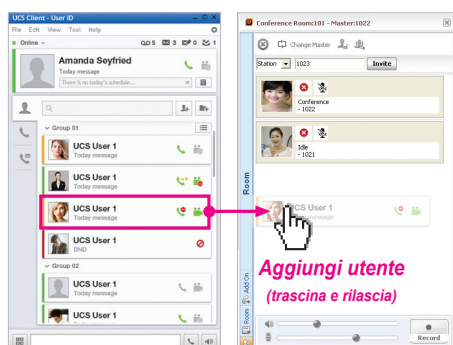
UCS Client - User ID

File Edit View Tool Help

Online

5 3 0 1

Amanda Seyfried

Today message

There is no today's schedule...

Group 01

UCS User 1

Today message

UCS User 1

Today message

UCS User 1

Today message

UCS User 1

DND

Group 02

UCS User 1

Today message

UCS User 1

Today message

UCS User 1

Today message

Conference Room:101 - Master:1022

Change Master

Station 1023 Invite

Conference - 1022

Idle - 1021

UCS User 1

Today message

Room

Add On

Room

Record

Aggiungi utente

(trascina e rilascia)